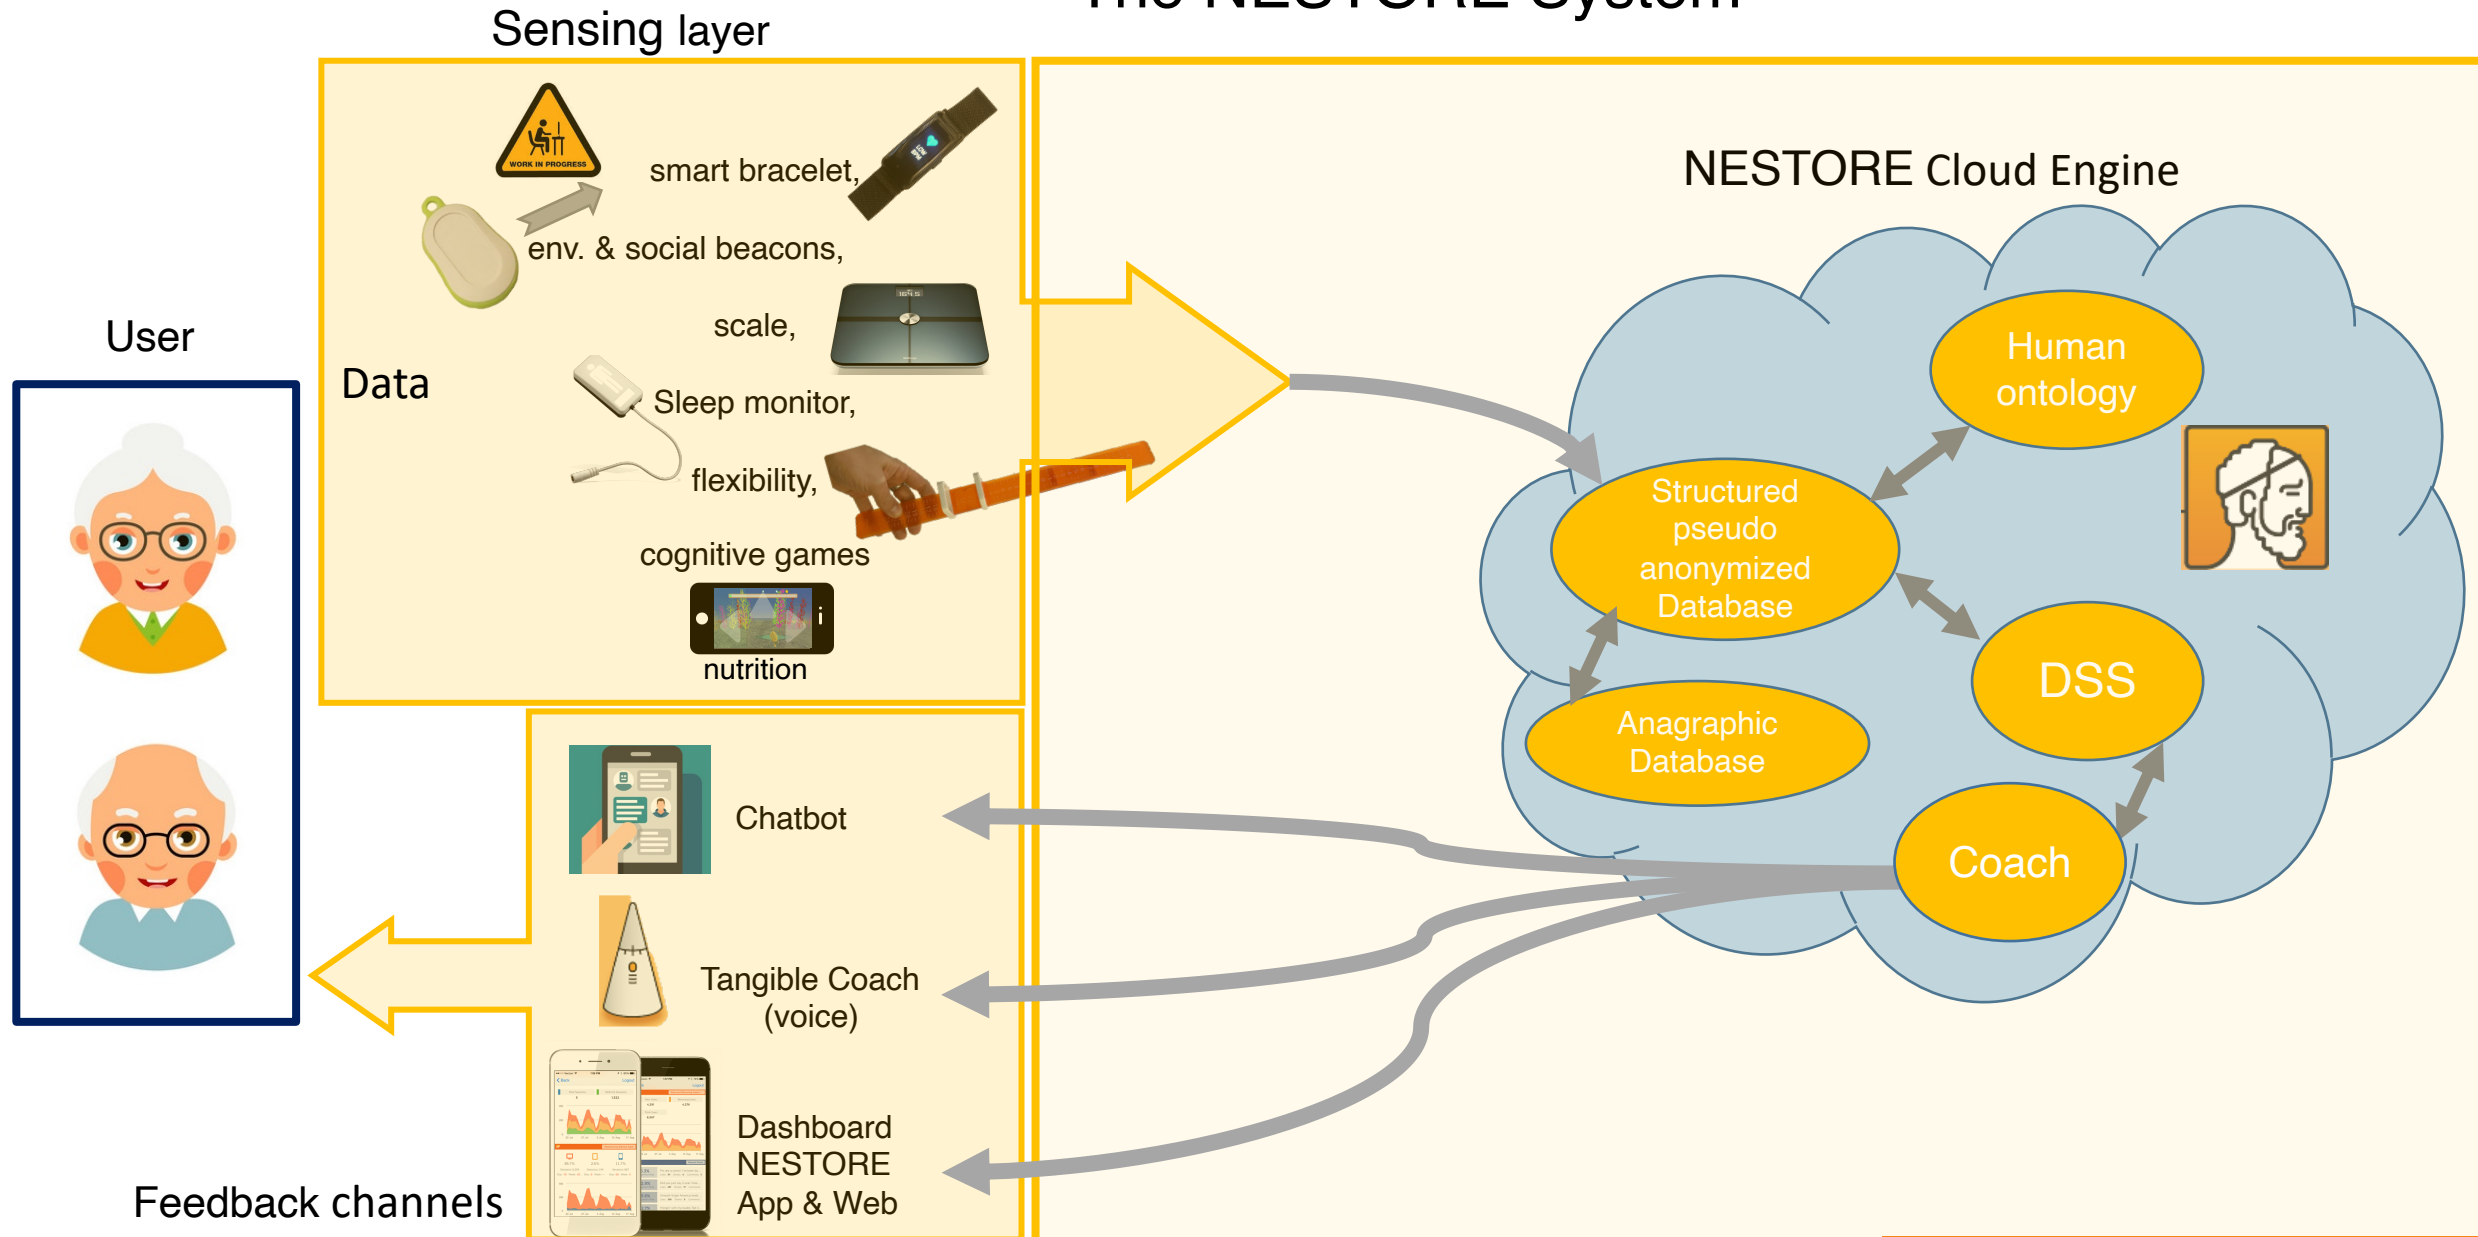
Sensing layer

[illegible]

User

Data

WORK IN PROGRESS

smart bracelet,

env. & social beacons,

scale,

Sleep monitor,

flexibility,

cognitive games

nutrition

NESTORE Cloud Engine

Human ontology

Structured pseudo anonymized Database

DSS

Anagraphic Database

Coach

Chatbot

Tangible Coach (voice)

Dashboard NESTORE App & Web

Feedback channels